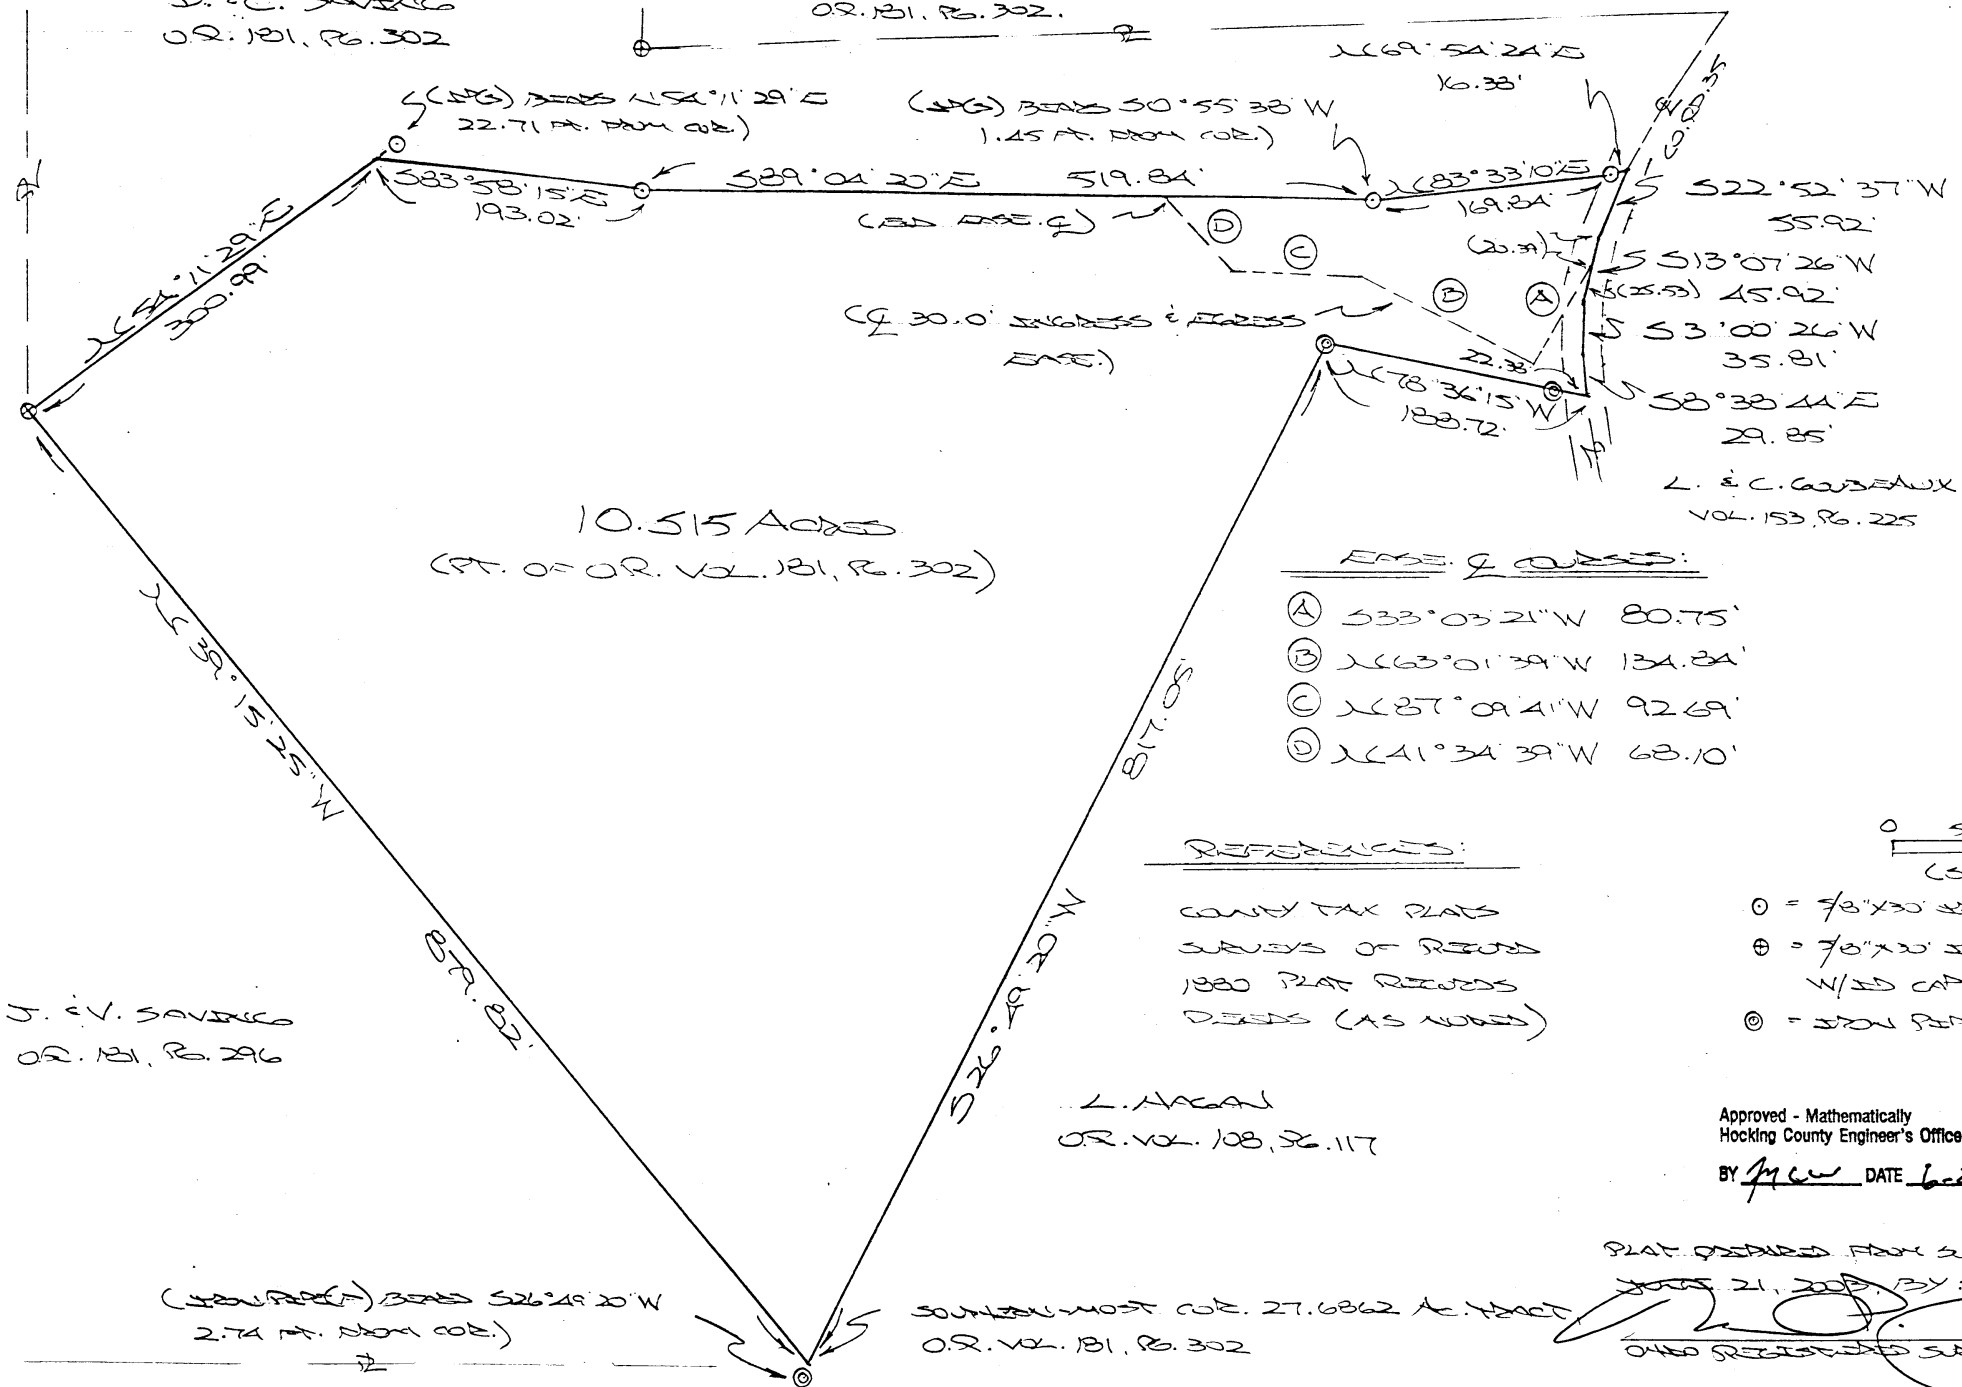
J. & C. SAVAGE
O.R. 181, PG. 302

O.R. 181, PG. 302.

N 69°54'24" E
16.38'

S (RPG) BEARS N 54°11'29" E
22.71 FT. FROM COR.)

(RPG) BEARS S 0°55'38" W
1.45 FT. FROM COR.)

S 83°58'15" E
193.02'

S 89°04'20" E 519.84'

(END EASE. ℄)

N 83°33'10" E
169.84'

S 22°52'37" W
55.92'

(20.39)

S 13°07'26" W
(25.53) 45.92'

S 3°00'26" W
35.81'

(℄ 30.0' INGRESS & EGRESS EASE.)

22.38'

N 78°36'15" W
183.72'

S 8°38'44" E
29.85'

N 54°11'29" E
300.99'

L. & C. GOUSEAUX
VOL. 153, PG. 225

10.515 ACRES
(PT. OF O.R. VOL. 181, PG. 302)

EASE. ℄ COURSES:
Ⓐ S 33°03'21" W 80.75'
Ⓑ N 63°01'39" W 134.84'
Ⓒ N 87°09'41" W 92.69'
Ⓓ N 41°34'39" W 68.10'

N 39°15'35" W

817.08'

REFERENCES:
COUNTY TAX PLATS
SURVEYS OF RECORD
1980 PLAT RECORDS
DEEDS (AS NOTED)

0 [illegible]
(S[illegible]
⊙ = 5/8"x30" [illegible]
⊕ = 5/8"x30" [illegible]
W/ ID CAP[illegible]
◎ = IRON PIN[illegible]

J. & V. SAVAGE
O.R. 181, PG. 296

879.82'

S 26°49'20" W

L. HAGAN
O.R. VOL. 108, PG. 117

Approved - Mathematically
Hocking County Engineer's Office

BY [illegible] DATE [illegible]

PLAT PREPARED FROM S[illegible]
JUNE 21, 2003, BY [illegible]

(IRON PIPE(F)) BEARS S 26°49'20" W
2.74 FT. FROM COR.)

SOUTHERN-MOST COR. 27.6862 AC. TRACT
O.R. VOL. 181, PG. 302

OHIO REGISTERED SU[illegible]